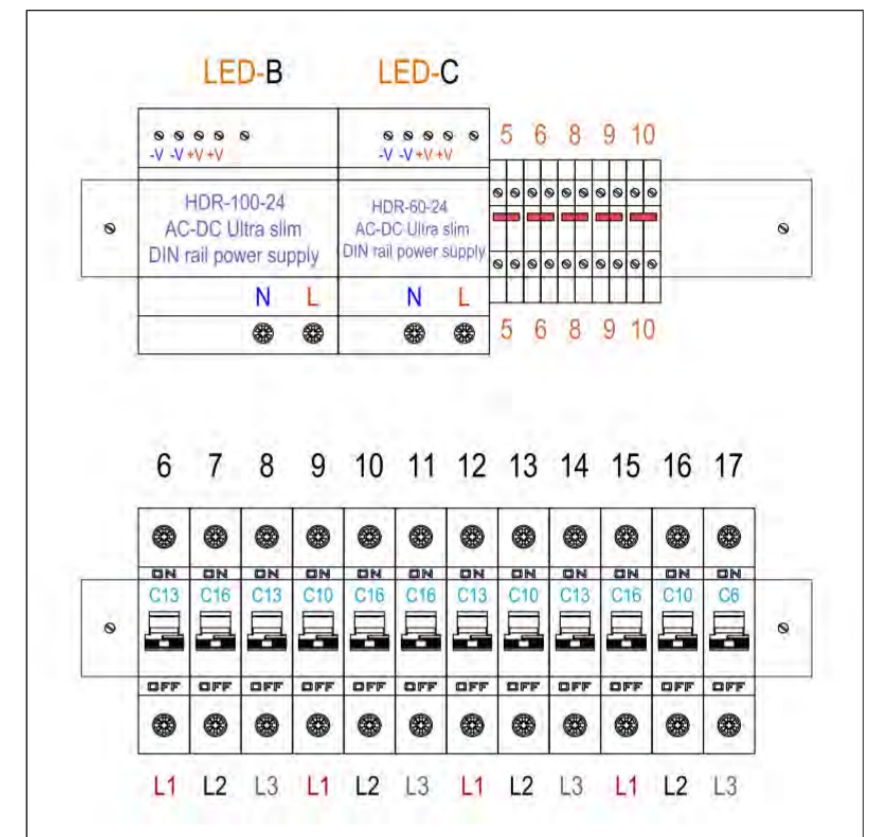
LED-B

LED-C

-V -V +V +V

HDR-100-24
AC-DC Ultra slim
DIN rail power supply

N L

-V -V +V +V

HDR-60-24
AC-DC Ultra slim
DIN rail power supply

N L

5 6 8 9 10

5 6 8 9 10

6 7 8 9 10 11 12 13 14 15 16 17

ON ON ON ON ON ON ON ON ON ON ON ON

C13 C16 C13 C10 C16 C16 C13 C10 C13 C16 C10 C6

OFF OFF OFF OFF OFF OFF OFF OFF OFF OFF OFF OFF

L1 L2 L3 L1 L2 L3 L1 L2 L3 L1 L2 L3